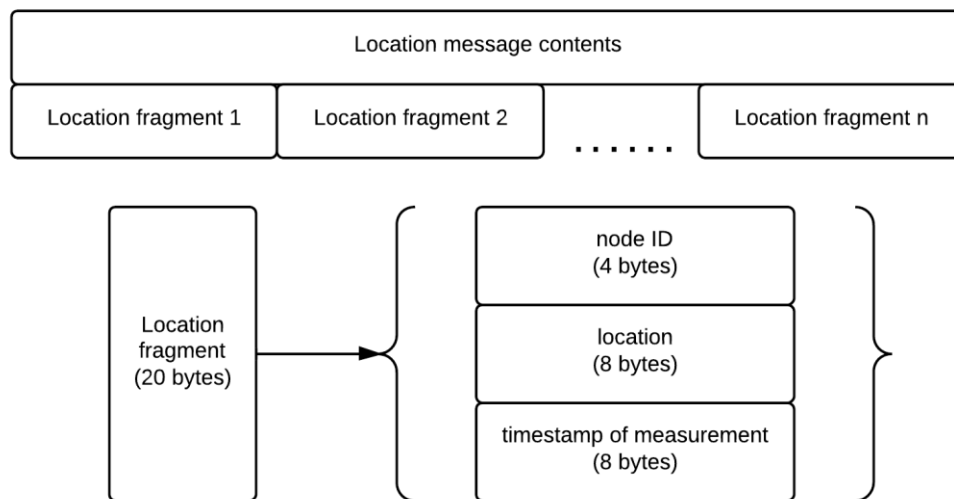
Location message contents

Location fragment 1

Location fragment 2

......

Location fragment n

Location fragment (20 bytes)

node ID (4 bytes)

location (8 bytes)

timestamp of measurement (8 bytes)